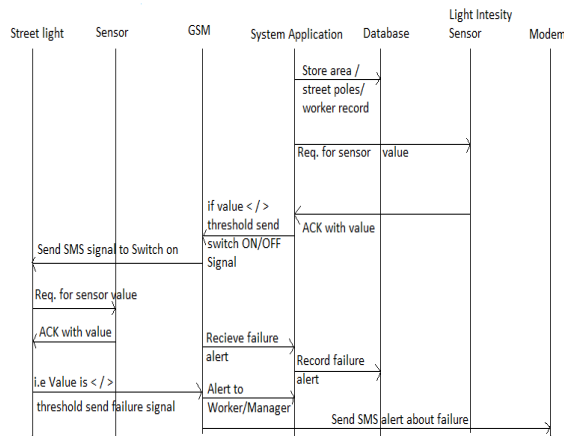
Street light
Sensor
GSM
System Application
Database
Light Intesity Sensor
Modem

Store area / street poles/ worker record

Req. for sensor value

if value < / > threshold send switch ON/OFF Signal

ACK with value

Send SMS signal to Switch on

Req. for sensor value

ACK with value

Recieve failure alert

Record failure alert

i.e Value is < / > threshold send failure signal

Alert to Worker/Manager

Send SMS alert about failure